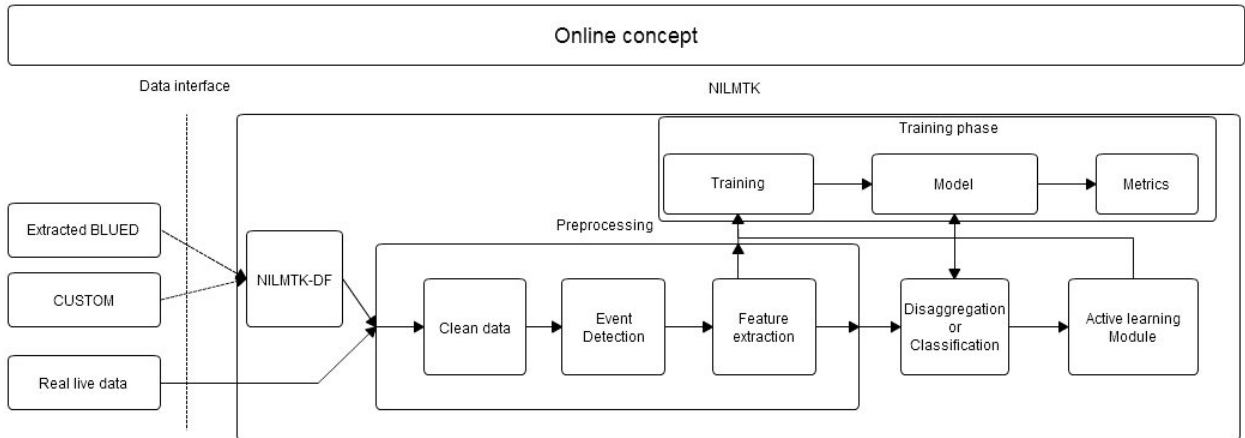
Online concept

Data interface

NILMTK

Training phase

Training

Model

Metrics

Preprocessing

Extracted BLUED

CUSTOM

NILMTK-DF

Clean data

Event Detection

Feature extraction

Disaggregation or Classification

Active learning Module

Real live data